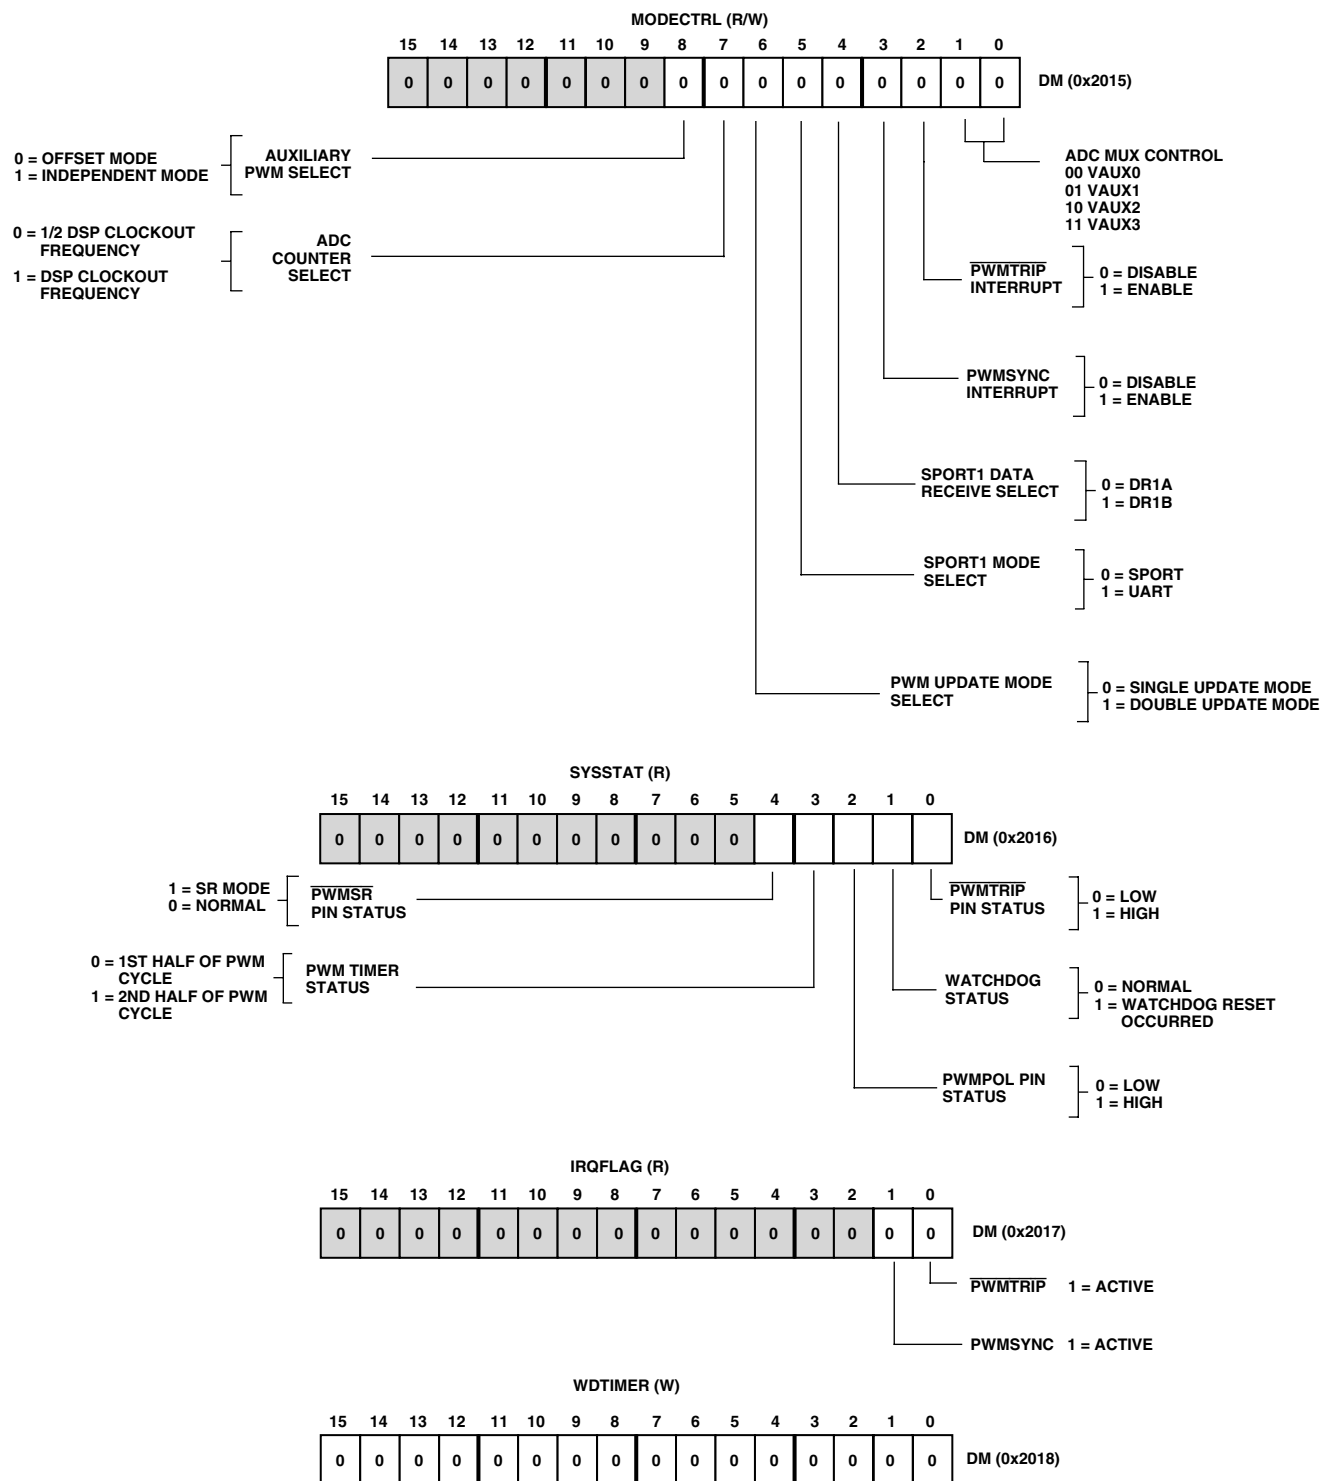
MODECTRL (R/W)

| 15 | 14 | 13 | 12 | 11 | 10 | 9 | 8 | 7 | 6 | 5 | 4 | 3 | 2 | 1 | 0 |
|---|---|---|---|---|---|---|---|---|---|---|---|---|---|---|---|
| 0 | 0 | 0 | 0 | 0 | 0 | 0 | 0 | 0 | 0 | 0 | 0 | 0 | 0 | 0 | 0 |

DM (0x2015)

ADC MUX CONTROL
00 VAUX0
01 VAUX1
10 VAUX2
11 VAUX3

0 = OFFSET MODE
1 = INDEPENDENT MODE
AUXILIARY PWM SELECT

0 = 1/2 DSP CLOCKOUT FREQUENCY
1 = DSP CLOCKOUT FREQUENCY
ADC COUNTER SELECT

$\overline{\text{PWMTRIP}}$ INTERRUPT
0 = DISABLE
1 = ENABLE

PWMSYNC INTERRUPT
0 = DISABLE
1 = ENABLE

SPORT1 DATA RECEIVE SELECT
0 = DR1A
1 = DR1B

SPORT1 MODE SELECT
0 = SPORT
1 = UART

PWM UPDATE MODE SELECT
0 = SINGLE UPDATE MODE
1 = DOUBLE UPDATE MODE

SYSSTAT (R)

| 15 | 14 | 13 | 12 | 11 | 10 | 9 | 8 | 7 | 6 | 5 | 4 | 3 | 2 | 1 | 0 |
|---|---|---|---|---|---|---|---|---|---|---|---|---|---|---|---|
| 0 | 0 | 0 | 0 | 0 | 0 | 0 | 0 | 0 | 0 | 0 | | | | | |

DM (0x2016)

1 = SR MODE
0 = NORMAL
$\overline{\text{PWMSR}}$ PIN STATUS

$\overline{\text{PWMTRIP}}$ PIN STATUS
0 = LOW
1 = HIGH

0 = 1ST HALF OF PWM CYCLE
1 = 2ND HALF OF PWM CYCLE
PWM TIMER STATUS

WATCHDOG STATUS
0 = NORMAL
1 = WATCHDOG RESET OCCURRED

PWMPOL PIN STATUS
0 = LOW
1 = HIGH

IRQFLAG (R)

| 15 | 14 | 13 | 12 | 11 | 10 | 9 | 8 | 7 | 6 | 5 | 4 | 3 | 2 | 1 | 0 |
|---|---|---|---|---|---|---|---|---|---|---|---|---|---|---|---|
| 0 | 0 | 0 | 0 | 0 | 0 | 0 | 0 | 0 | 0 | 0 | 0 | 0 | 0 | 0 | 0 |

DM (0x2017)

$\overline{\text{PWMTRIP}}$ 1 = ACTIVE

PWMSYNC 1 = ACTIVE

WDTIMER (W)

| 15 | 14 | 13 | 12 | 11 | 10 | 9 | 8 | 7 | 6 | 5 | 4 | 3 | 2 | 1 | 0 |
|---|---|---|---|---|---|---|---|---|---|---|---|---|---|---|---|
| 0 | 0 | 0 | 0 | 0 | 0 | 0 | 0 | 0 | 0 | 0 | 0 | 0 | 0 | 0 | 0 |

DM (0x2018)